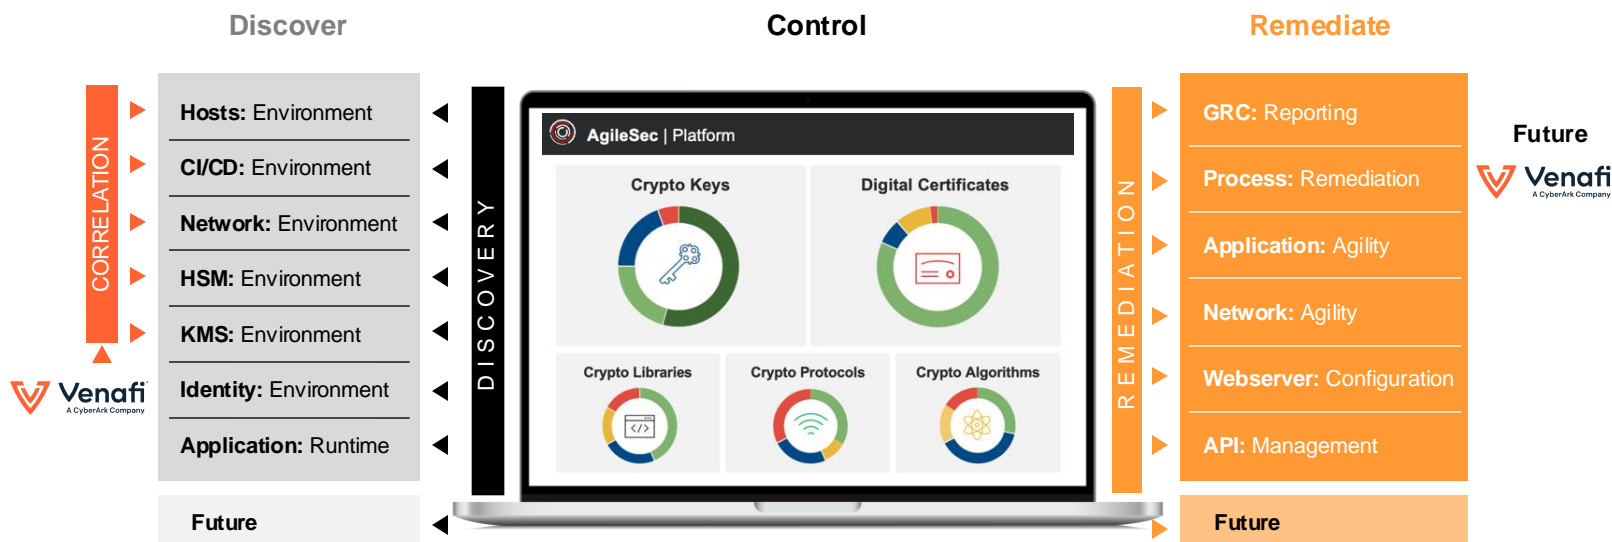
Discover

Control

Remediate

CORRELATION

Venafi
A CyberArk Company

Hosts: Environment

CI/CD: Environment

Network: Environment

HSM: Environment

KMS: Environment

Identity: Environment

Application: Runtime

Future

DISCOVERY

AgileSec | Platform

Crypto Keys

Digital Certificates

Crypto Libraries

Crypto Protocols

Crypto Algorithms

REMEDIATION

GRC: Reporting

Process: Remediation

Application: Agility

Network: Agility

Webserver: Configuration

API: Management

Future

Future

Venafi
A CyberArk Company